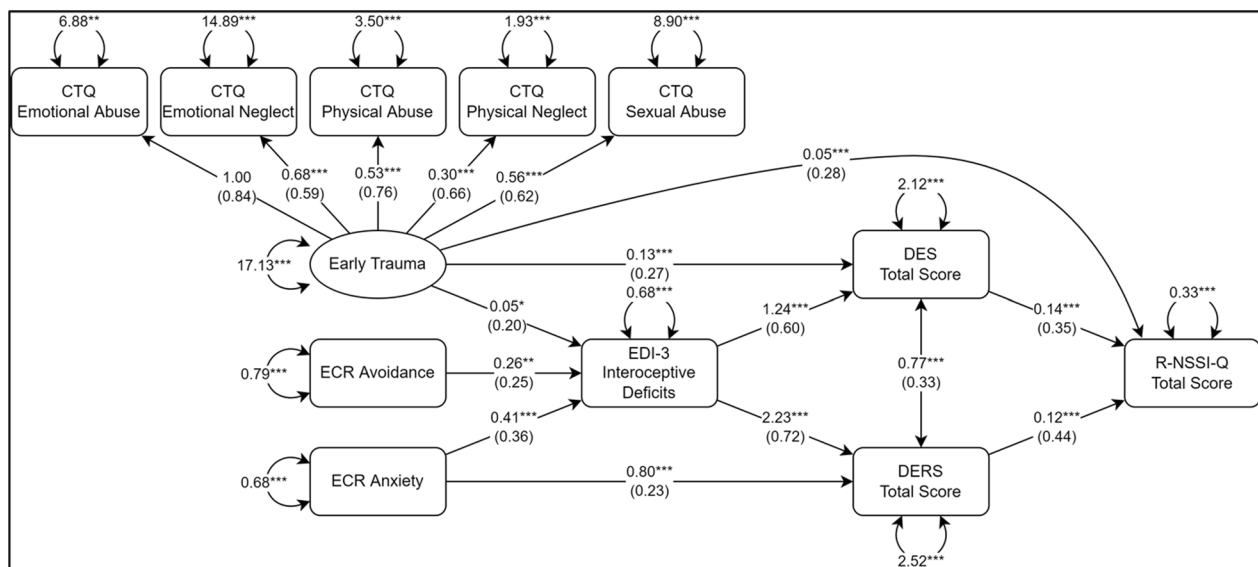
6.88**
14.89***
3.50***
1.93***
8.90***

CTQ Emotional Abuse
CTQ Emotional Neglect
CTQ Physical Abuse
CTQ Physical Neglect
CTQ Sexual Abuse

1.00 (0.84)
0.68*** (0.59)
0.53*** (0.76)
0.30*** (0.66)
0.56*** (0.62)
0.05*** (0.28)

2.12***

17.13***
Early Trauma
0.13*** (0.27)
DES Total Score
0.14*** (0.35)
0.33***

0.05* (0.20)
0.68***
1.24*** (0.60)

0.79***
ECR Avoidance
0.26** (0.25)
EDI-3 Interoceptive Deficits
0.77*** (0.33)
R-NSSI-Q Total Score

0.41*** (0.36)
2.23*** (0.72)
0.12*** (0.44)

0.68***
ECR Anxiety
0.80*** (0.23)
DERS Total Score
2.52***